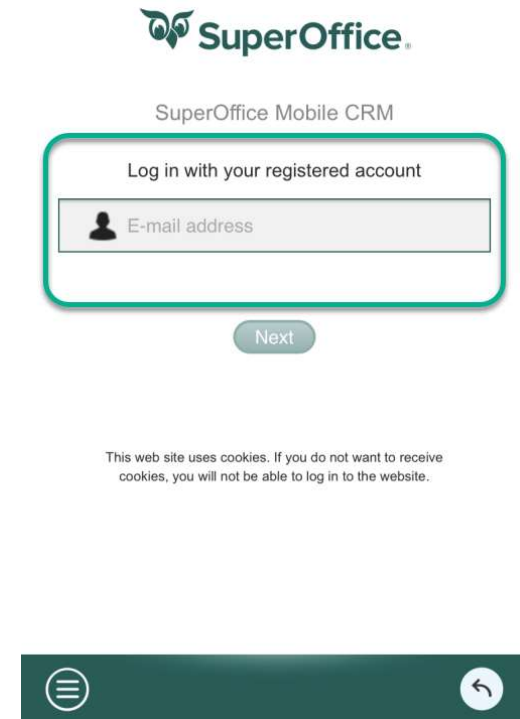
SuperOffice.

SuperOffice Mobile CRM

Log in with your registered account

E-mail address

Next

This web site uses cookies. If you do not want to receive cookies, you will not be able to log in to the website.